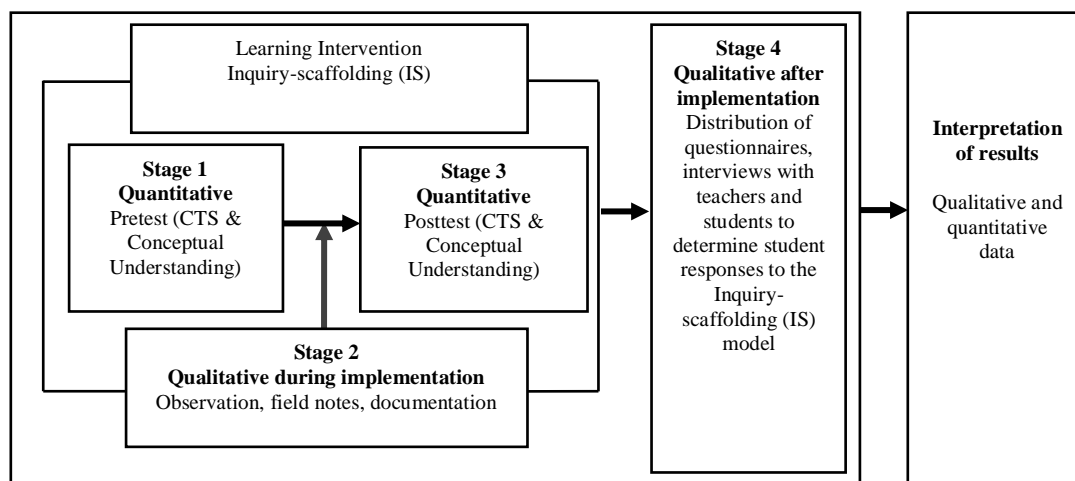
Learning Intervention
Inquiry-scaffolding (IS)

Stage 1
Quantitative
Pretest (CTS & Conceptual Understanding)

Stage 3
Quantitative
Posttest (CTS & Conceptual Understanding)

Stage 2
Qualitative during implementation
Observation, field notes, documentation

Stage 4
Qualitative after implementation
Distribution of questionnaires, interviews with teachers and students to determine student responses to the Inquiry-scaffolding (IS) model

Interpretation of results

Qualitative and quantitative data